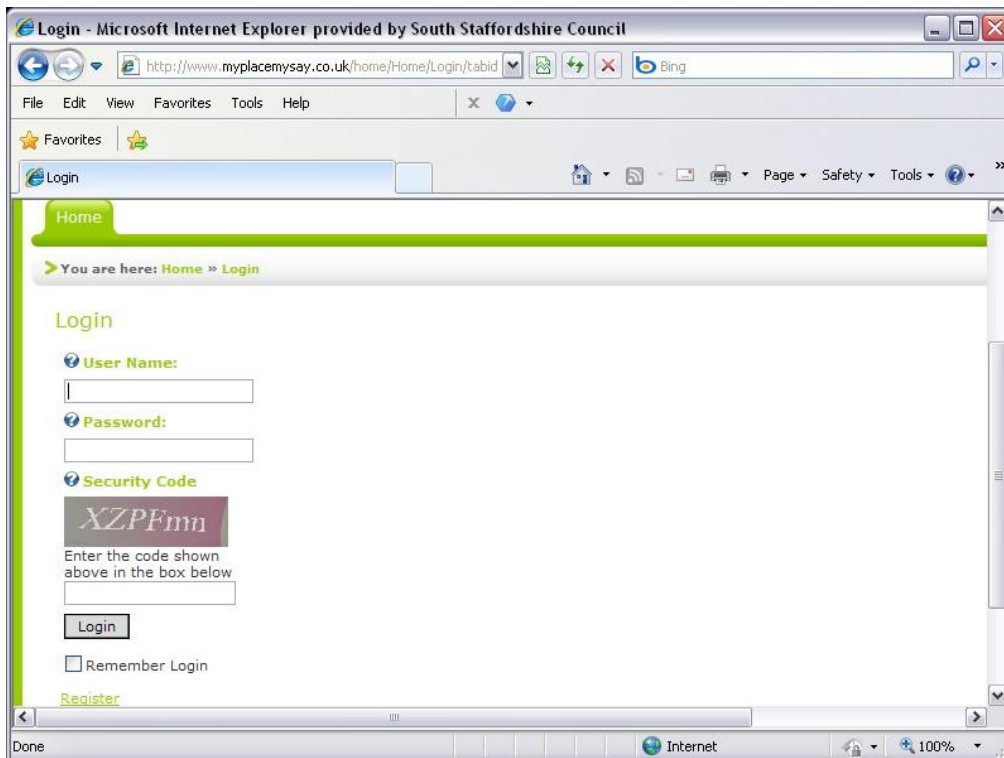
Login - Microsoft Internet Explorer provided by South Staffordshire Council

http://www.myplacemysay.co.uk/home/Home/Login/tabid

Bing

File Edit View Favorites Tools Help

Favorites

Login

Page ▾ Safety ▾ Tools ▾

Home

You are here: Home » Login

Login

User Name:

Password:

Security Code

XZPFmn

Enter the code shown above in the box below

Login

Remember Login

Register

Done

Internet

100%